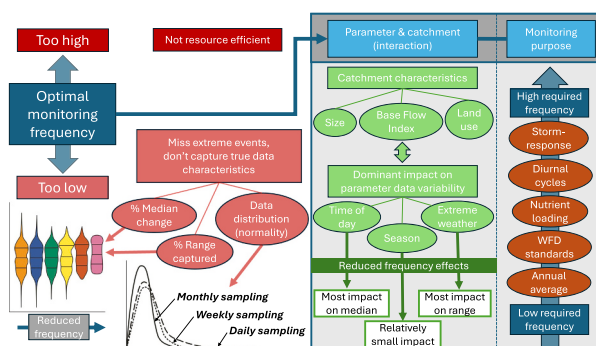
Too high

Not resource efficient

Optimal monitoring frequency

Too low

Miss extreme events, don't capture true data characteristics

% Median change

% Range captured

Data distribution (normality)

Reduced frequency

Monthly sampling

Weekly sampling

Daily sampling

Parameter & catchment (interaction)

Catchment characteristics

Size

Base Flow Index

Land use

Dominant impact on parameter data variability

Time of day

Season

Extreme weather

Reduced frequency effects

Most impact on median

Relatively small impact

Most impact on range

Monitoring purpose

High required frequency

Storm-response

Diurnal cycles

Nutrient loading

WFD standards

Annual average

Low required frequency